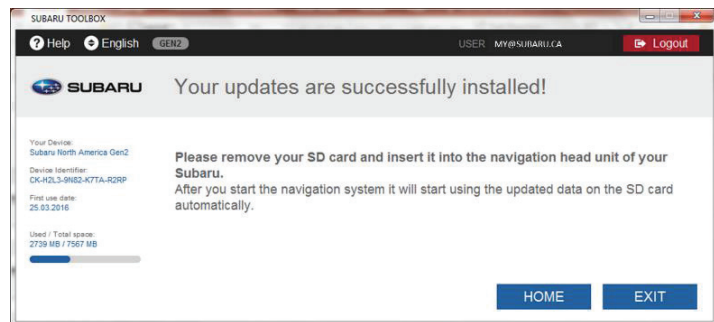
SUBARU TOOLBOX

Help English GEN2 USER MY@SUBARU.CA Logout

SUBARU

Your updates are successfully installed!

Your Device:
Subaru North America Gen2
Device Identifier:
CK-H2L3-9N82-K7TA-R2RP
First use date:
25.03.2016

Used / Total space:
2739 MB / 7567 MB

**Please remove your SD card and insert it into the navigation head unit of your Subaru.**
After you start the navigation system it will start using the updated data on the SD card automatically.

HOME EXIT